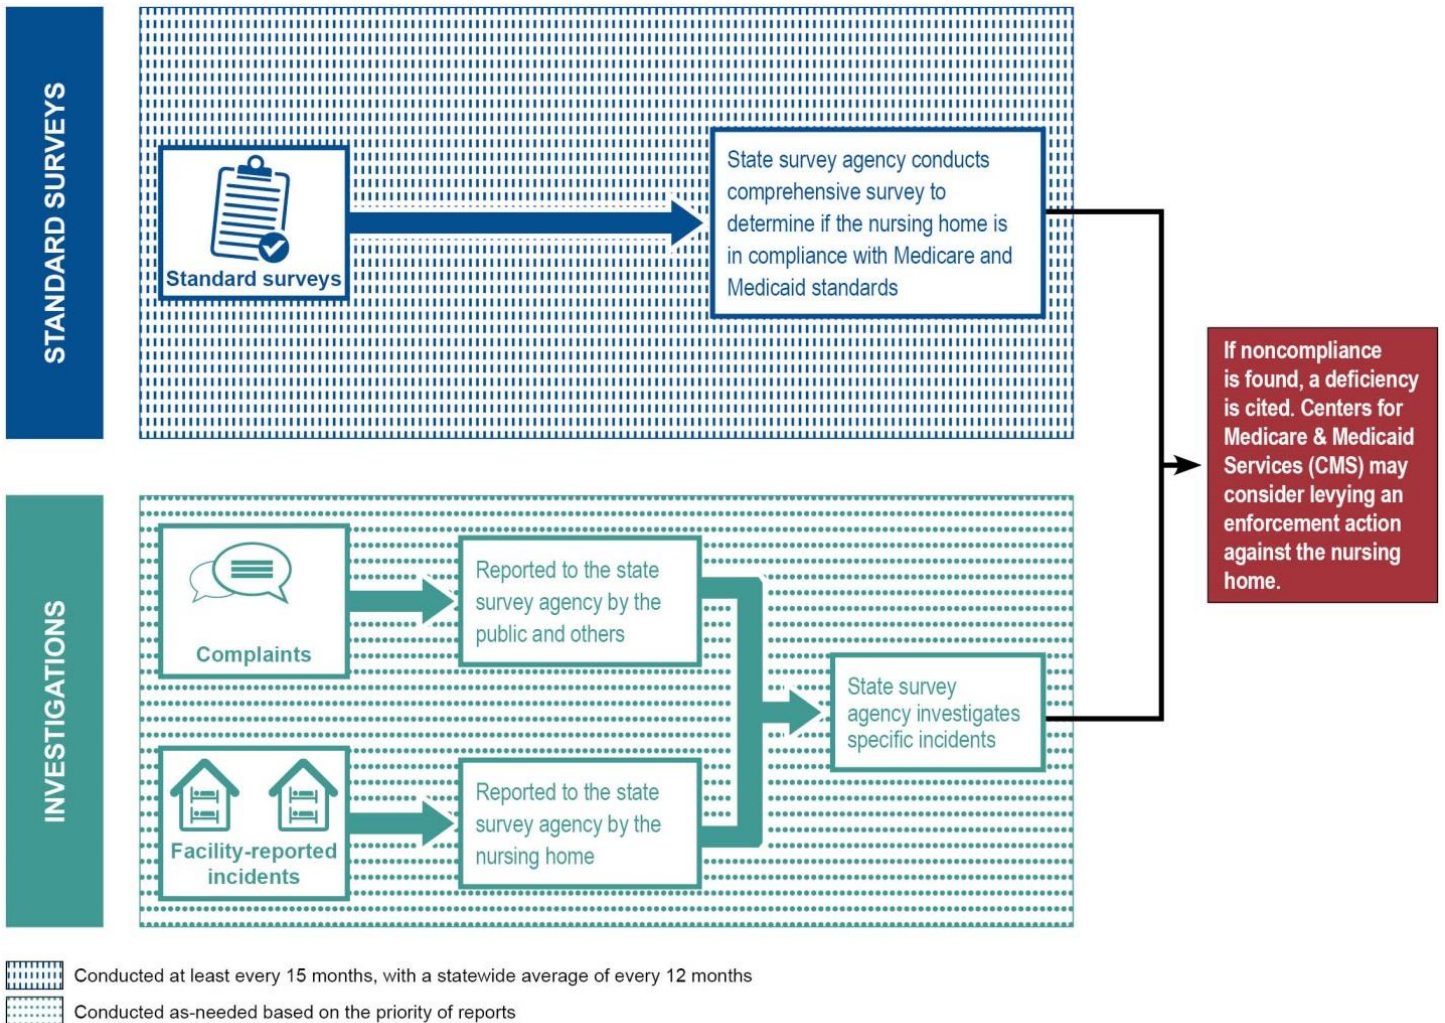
STANDARD SURVEYS

Standard surveys

State survey agency conducts comprehensive survey to determine if the nursing home is in compliance with Medicare and Medicaid standards

INVESTIGATIONS

Complaints

Reported to the state survey agency by the public and others

Facility-reported incidents

Reported to the state survey agency by the nursing home

State survey agency investigates specific incidents

If noncompliance is found, a deficiency is cited. Centers for Medicare & Medicaid Services (CMS) may consider levying an enforcement action against the nursing home.

Conducted at least every 15 months, with a statewide average of every 12 months

Conducted as-needed based on the priority of reports